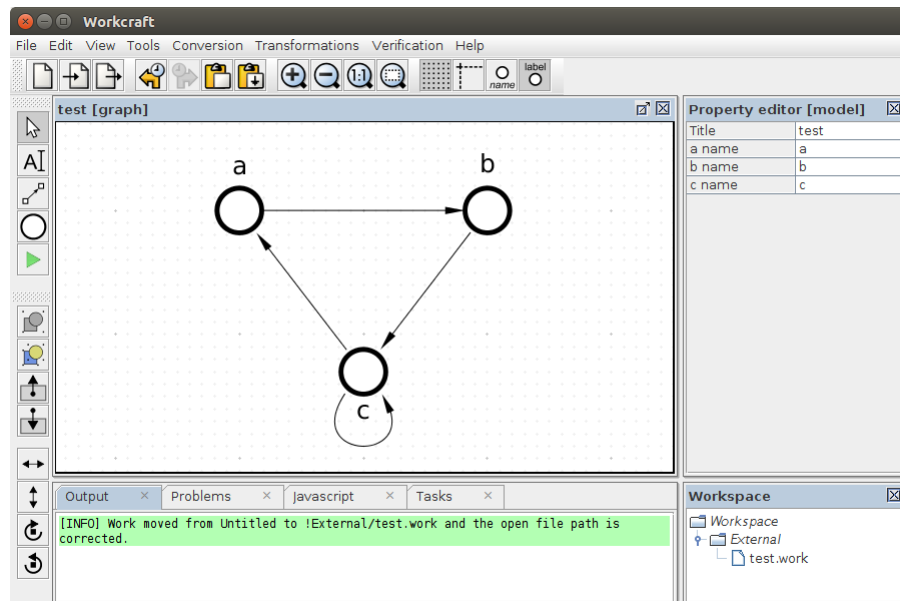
Workcraft

File Edit View Tools Conversion Transformations Verification Help

name label

test [graph]

a

b

c

Property editor [model]

| Title | test |
|---|---|
| a name | a |
| b name | b |
| c name | c |

Output Problems Javascript Tasks

[INFO] Work moved from Untitled to !External/test.work and the open file path is corrected.

Workspace

Workspace
External
test.work